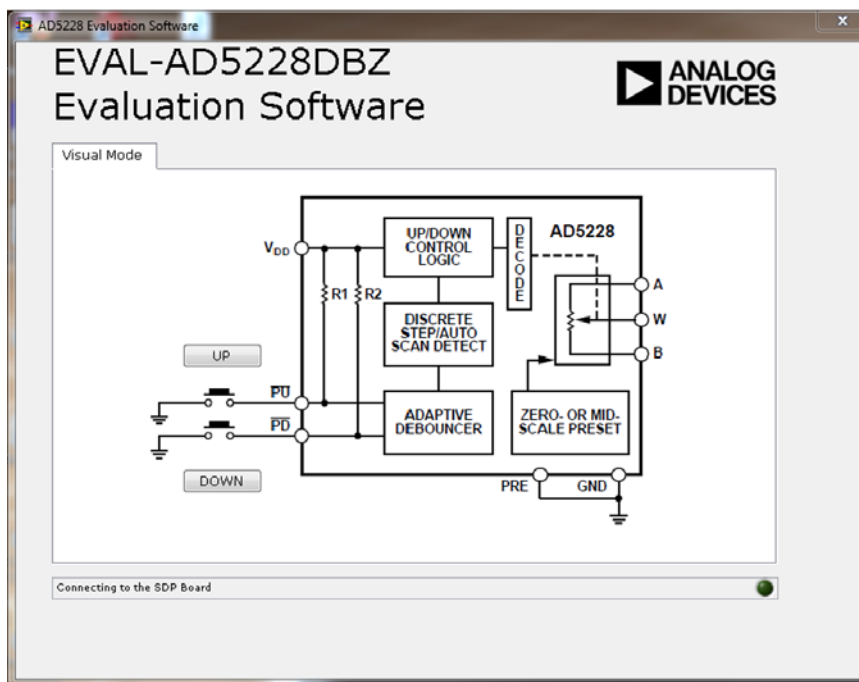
AD5228 Evaluation Software

EVAL-AD5228DBZ
Evaluation Software

ANALOG DEVICES

Visual Mode

$V_{DD}$

UP/DOWN CONTROL LOGIC

DECODE

AD5228

R1 R2

DISCRETE STEP/AUTO SCAN DETECT

A

W

B

UP

$\overline{PU}$

$\overline{PD}$

ADAPTIVE DEBOUNCER

ZERO- OR MID-SCALE PRESET

DOWN

PRE

GND

Connecting to the SDP Board